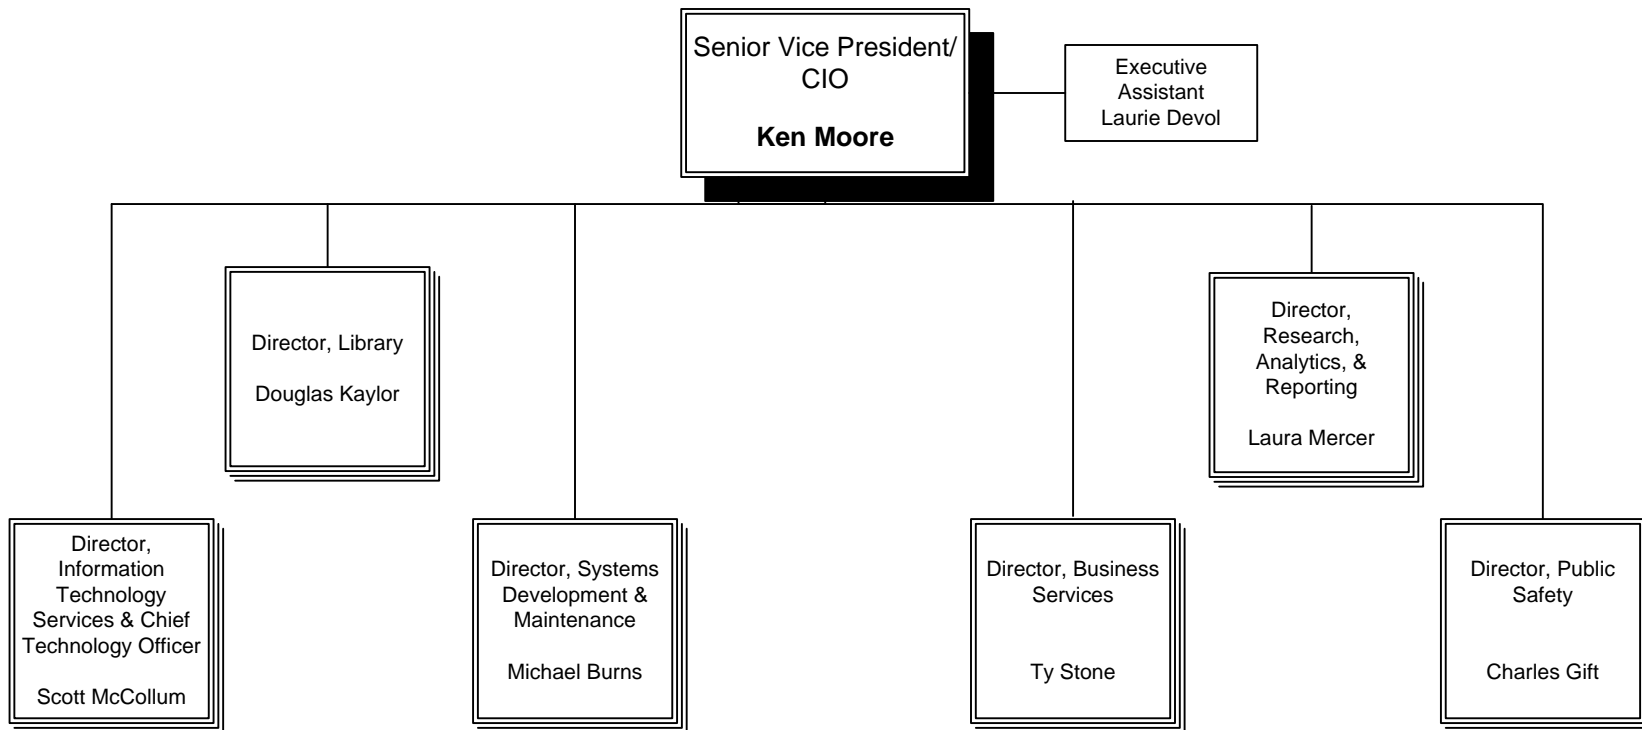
Senior Vice President/ CIO

**Ken Moore**

Executive Assistant Laurie Devol

Director, Library

Douglas Kaylor

Director, Research, Analytics, & Reporting

Laura Mercer

Director, Information Technology Services & Chief Technology Officer

Scott McCollum

Director, Systems Development & Maintenance

Michael Burns

Director, Business Services

Ty Stone

Director, Public Safety

Charles Gift